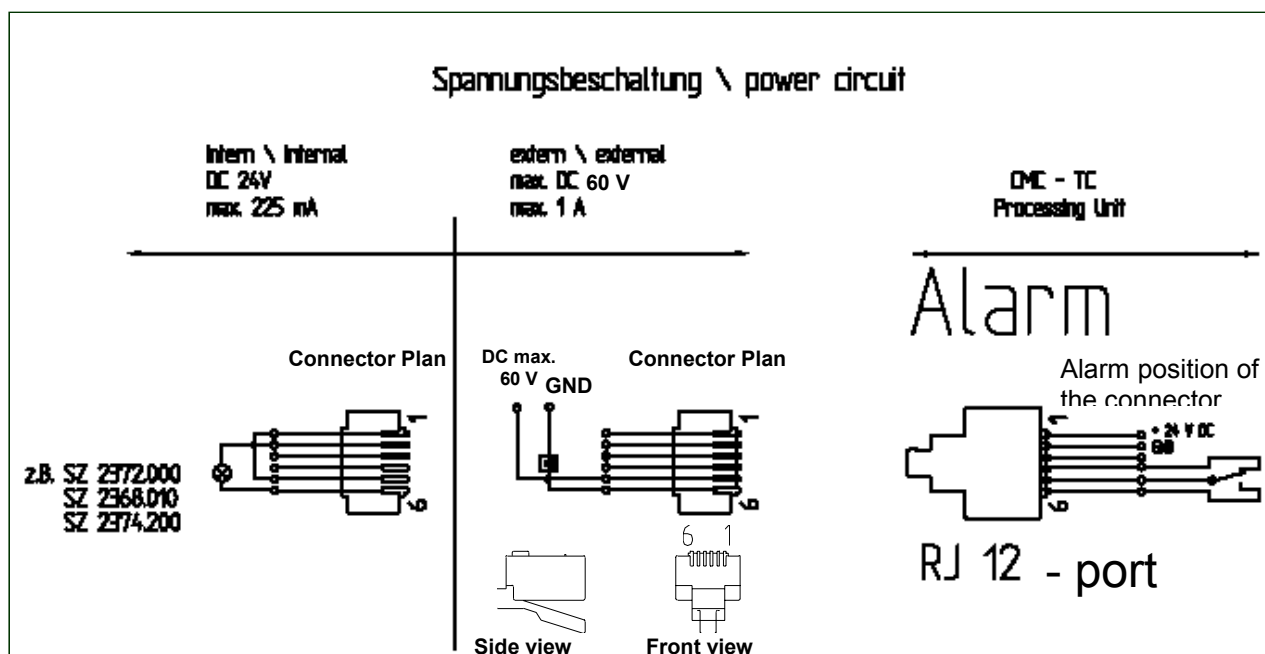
Spannungsbeschaltung \ power circuit

Intern \ Internal
DC 24V
max. 225 mA

extern \ external
max. DC 60 V
max. 1 A

CMC - TC
Processing Unit

Alarm

Connector Plan

DC max. 60 V

GND

Connector Plan

Alarm position of the connector

1
6

z.B. SZ 2372.000
SZ 2368.010
SZ 2374.200

1
6

6 1

+ 24 V DC
GND

1
6

RJ 12 - port

Side view

Front view